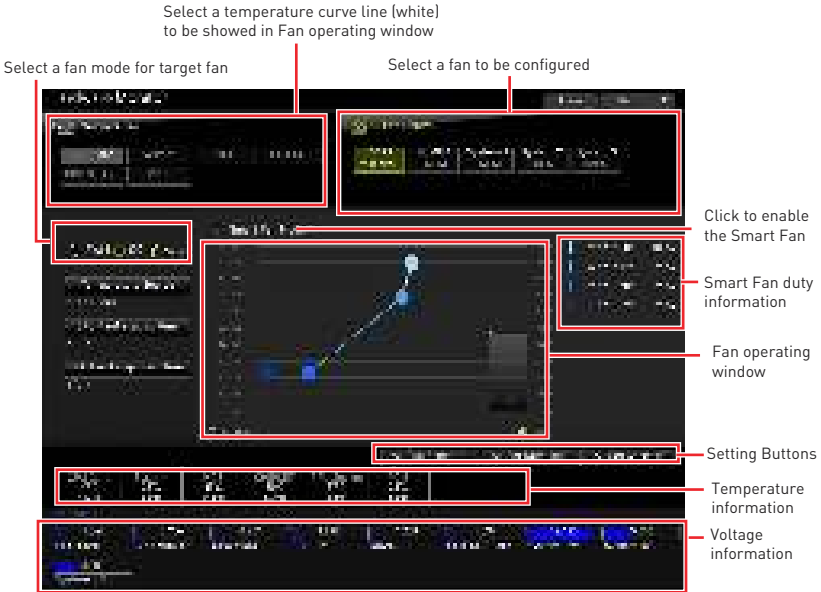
Select a temperature curve line (white) to be showed in Fan operating window

Select a fan mode for target fan

Select a fan to be configured

Click to enable the Smart Fan

Smart Fan duty information

Fan operating window

Setting Buttons

Temperature information

Voltage information